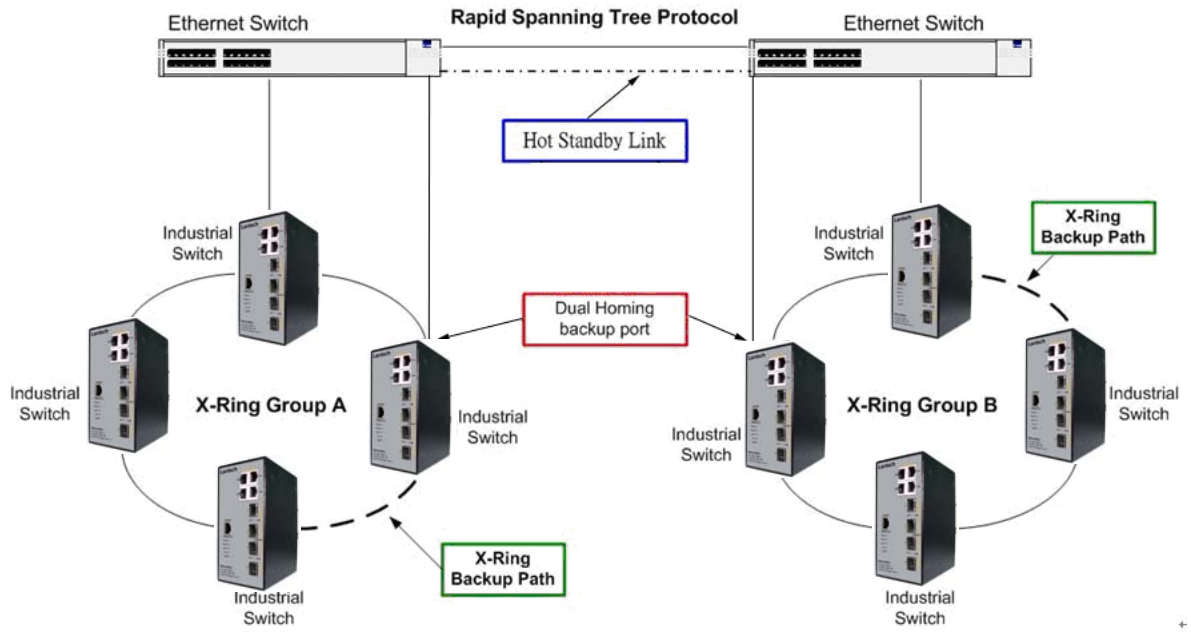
Ethernet Switch

Rapid Spanning Tree Protocol

Ethernet Switch

Hot Standby Link

X-Ring Backup Path

Industrial Switch

Industrial Switch

Dual Homing backup port

Industrial Switch

X-Ring Group A

Industrial Switch

Industrial Switch

X-Ring Group B

Industrial Switch

Industrial Switch

X-Ring Backup Path

Industrial Switch

Industrial Switch